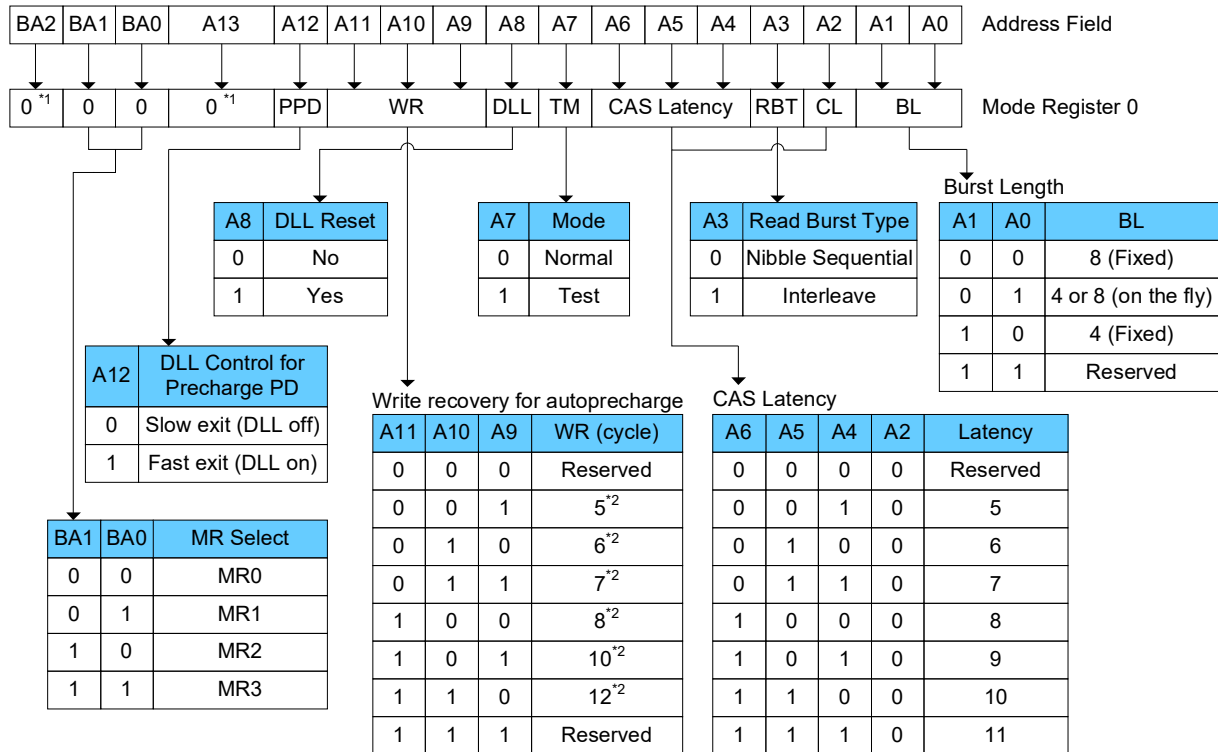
| BA2 | BA1 | BA0 | A13 | A12 | A11 | A10 | A9 | A8 | A7 | A6 | A5 | A4 | A3 | A2 | A1 | A0 |
|---|---|---|---|---|---|---|---|---|---|---|---|---|---|---|---|---|

Address Field

| $0^{*1}$ | 0 | 0 | $0^{*1}$ | PPD | WR | DLL | TM | CAS Latency | RBT | CL | BL |
|---|---|---|---|---|---|---|---|---|---|---|---|

Mode Register 0

| A8 | DLL Reset |
|---|---|
| 0 | No |
| 1 | Yes |

| A7 | Mode |
|---|---|
| 0 | Normal |
| 1 | Test |

| A3 | Read Burst Type |
|---|---|
| 0 | Nibble Sequential |
| 1 | Interleave |

Burst Length

| A1 | A0 | BL |
|---|---|---|
| 0 | 0 | 8 (Fixed) |
| 0 | 1 | 4 or 8 (on the fly) |
| 1 | 0 | 4 (Fixed) |
| 1 | 1 | Reserved |

| A12 | DLL Control for Precharge PD |
|---|---|
| 0 | Slow exit (DLL off) |
| 1 | Fast exit (DLL on) |

Write recovery for autoprecharge

| A11 | A10 | A9 | WR (cycle) |
|---|---|---|---|
| 0 | 0 | 0 | Reserved |
| 0 | 0 | 1 | $5^{*2}$ |
| 0 | 1 | 0 | $6^{*2}$ |
| 0 | 1 | 1 | $7^{*2}$ |
| 1 | 0 | 0 | $8^{*2}$ |
| 1 | 0 | 1 | $10^{*2}$ |
| 1 | 1 | 0 | $12^{*2}$ |
| 1 | 1 | 1 | Reserved |

CAS Latency

| A6 | A5 | A4 | A2 | Latency |
|---|---|---|---|---|
| 0 | 0 | 0 | 0 | Reserved |
| 0 | 0 | 1 | 0 | 5 |
| 0 | 1 | 0 | 0 | 6 |
| 0 | 1 | 1 | 0 | 7 |
| 1 | 0 | 0 | 0 | 8 |
| 1 | 0 | 1 | 0 | 9 |
| 1 | 1 | 0 | 0 | 10 |
| 1 | 1 | 1 | 0 | 11 |

| BA1 | BA0 | MR Select |
|---|---|---|
| 0 | 0 | MR0 |
| 0 | 1 | MR1 |
| 1 | 0 | MR2 |
| 1 | 1 | MR3 |